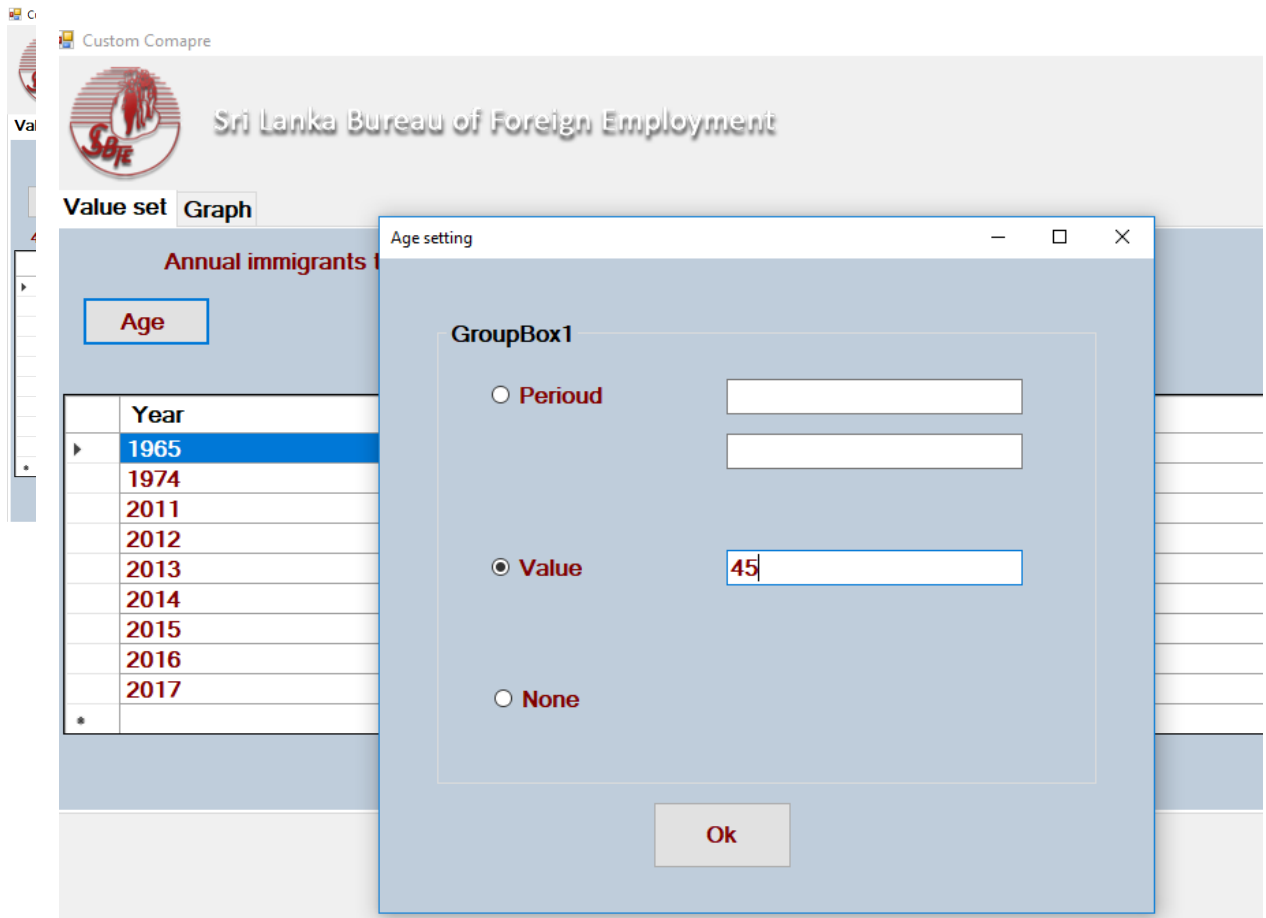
Custom Comapre

Sri Lanka Bureau of Foreign Employment

Value set Graph

Annual immigrants t

Age

| | Year |
|---|---|
| ▸ | 1965 |
| | 1974 |
| | 2011 |
| | 2012 |
| | 2013 |
| | 2014 |
| | 2015 |
| | 2016 |
| | 2017 |
| * | |

Age setting

GroupBox1

Perioud

Value 45

None

Ok